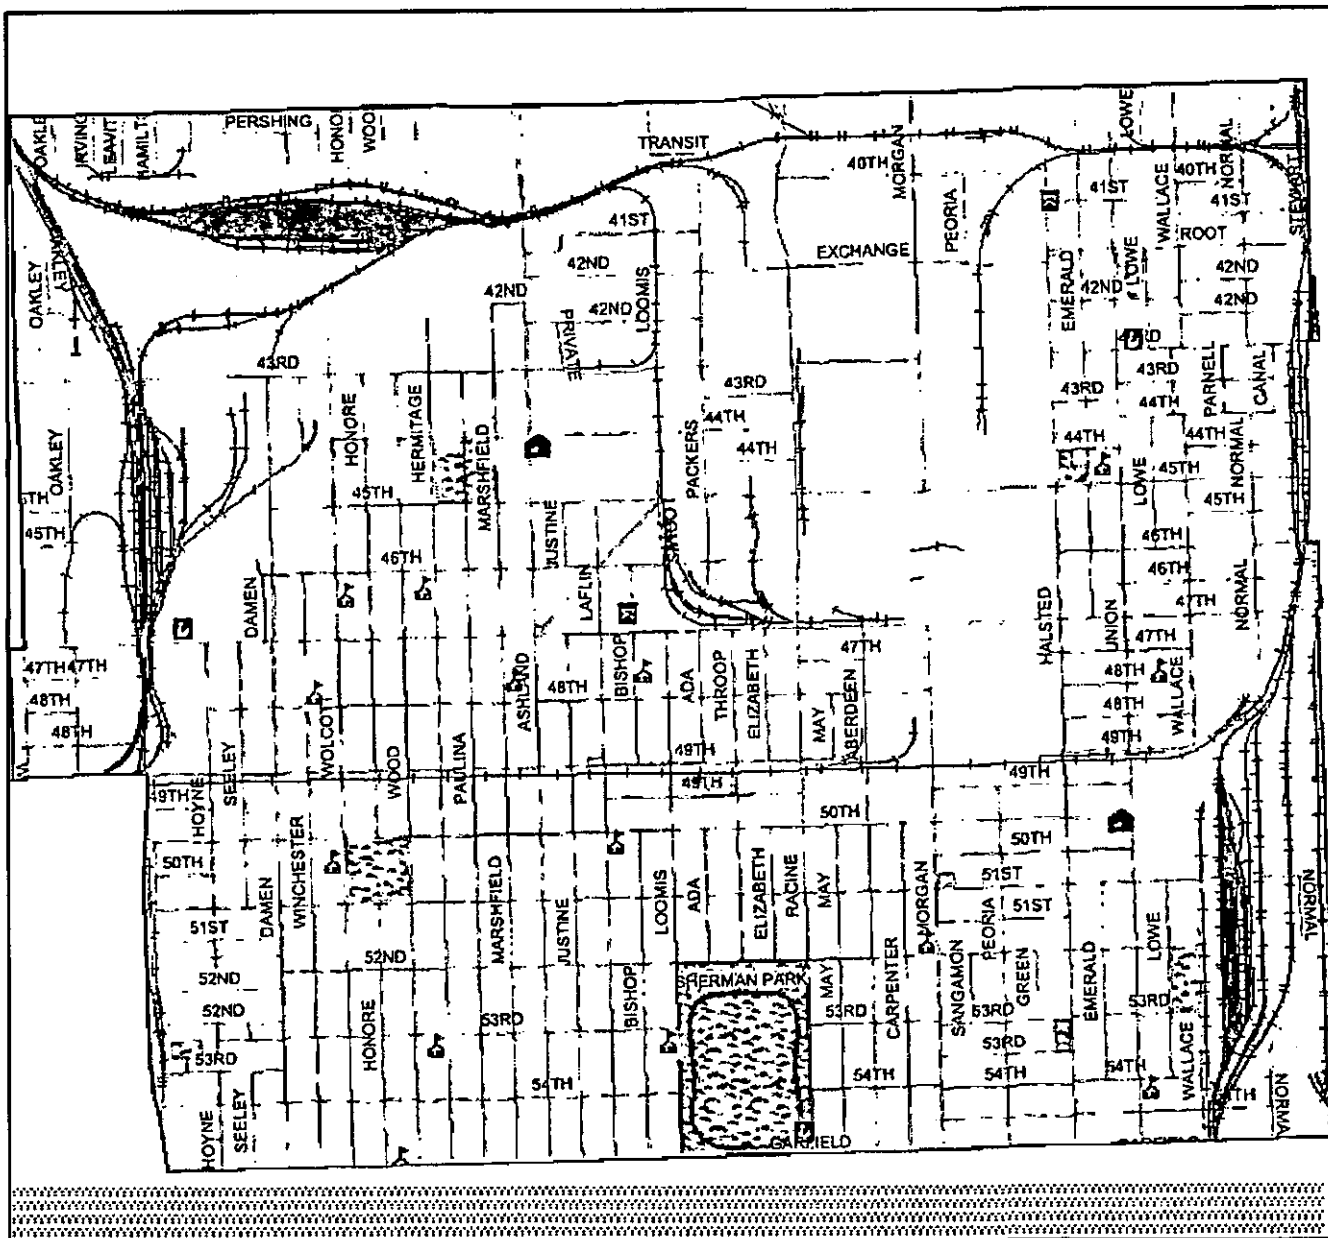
OAKLEY
IRVING
SAWT
HAMILT
PERSHING
HONO
WOO
TRANSIT
MORGAN
40TH
PEORIA
LOWE
NORMAL
40TH
WALLACE
41ST
NORMAL
41ST
STEWART
ROOT
41ST
42ND
LOOMIS
EXCHANGE
EMERALD
LOWE
42ND
42ND
42ND
42ND
OAKLEY
OAKLEY
PRIVATE
42ND
43RD
43RD
PARNELL
CANAL
43RD
43RD
43RD
44TH
OAKLEY
HONORE
HERMITAGE
MARSHFIELD
PACKERS
44TH
44TH
44TH
44TH
NORMAL
45TH
LOWE
45TH
5TH
45TH
45TH
JUSTINE
SHOOT
46TH
46TH
46TH
DAMEN
LAFLIN
HALSTED
UNION
NORMAL
47TH
47TH
47TH 47TH
48TH
48TH
ASHLAND
BISHOP
ADA
THROOP
ELIZABETH
MAY
ABERDEEN
47TH
48TH
WALLACE
48TH
48TH
49TH
WOLCOTT
SEELEY
WOOD
PAULINA
49TH
49TH
49TH
49TH
HOYNE
49TH
50TH
50TH
50TH
WINCHESTER
DAMEN
MARSHFIELD
LOOMIS
ADA
ELIZABETH
RACINE
MAY
MORGAN
51ST
51ST
PEORIA
51ST
JUSTINE
NORMAL
51ST
52ND
52ND
LOWE
SHERMAN PARK
MAY
CARPENTER
SANGAMON
GREEN
EMERALD
52ND
BISHOP
53RD
53RD
53RD
53RD
HONORE
53RD
53RD
53RD
54TH
54TH
54TH
54TH
WALLACE
HOYNE
SEELEY
GARFIELD
NORMA